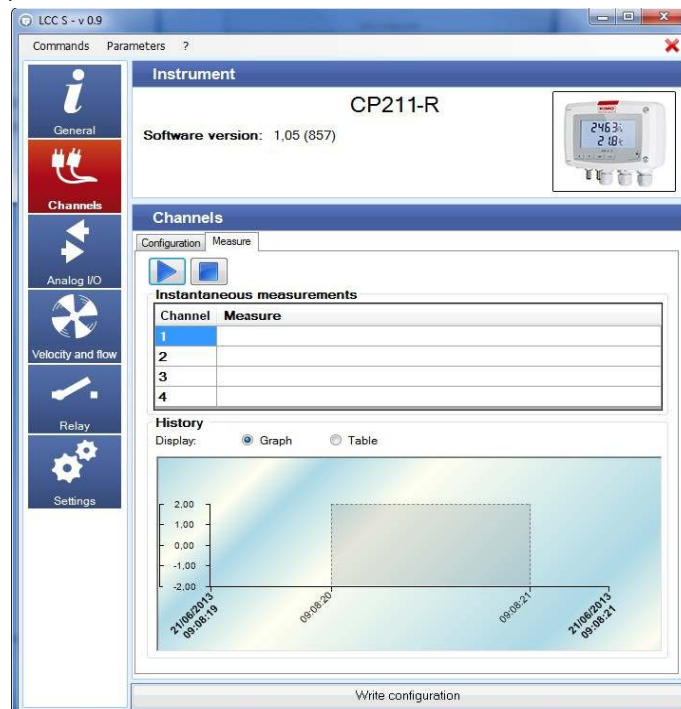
LCC S - v 0.9

Commands Parameters ?

General
Channels
Analog I/O
Velocity and flow
Relay
Settings

Instrument

CP211-R

Software version: 1,05 (857)

2463
21.8

Channels

Configuration Measure

Instantaneous measurements

| Channel | Measure |
|---|---|
| 1 | |
| 2 | |
| 3 | |
| 4 | |

History

Display: Graph Table

2,00
1,00
0,00
-1,00
-2,00

21/06/2013 09:08:19
09:08:20
09:08:21
21/06/2013 09:08:21

Write configuration